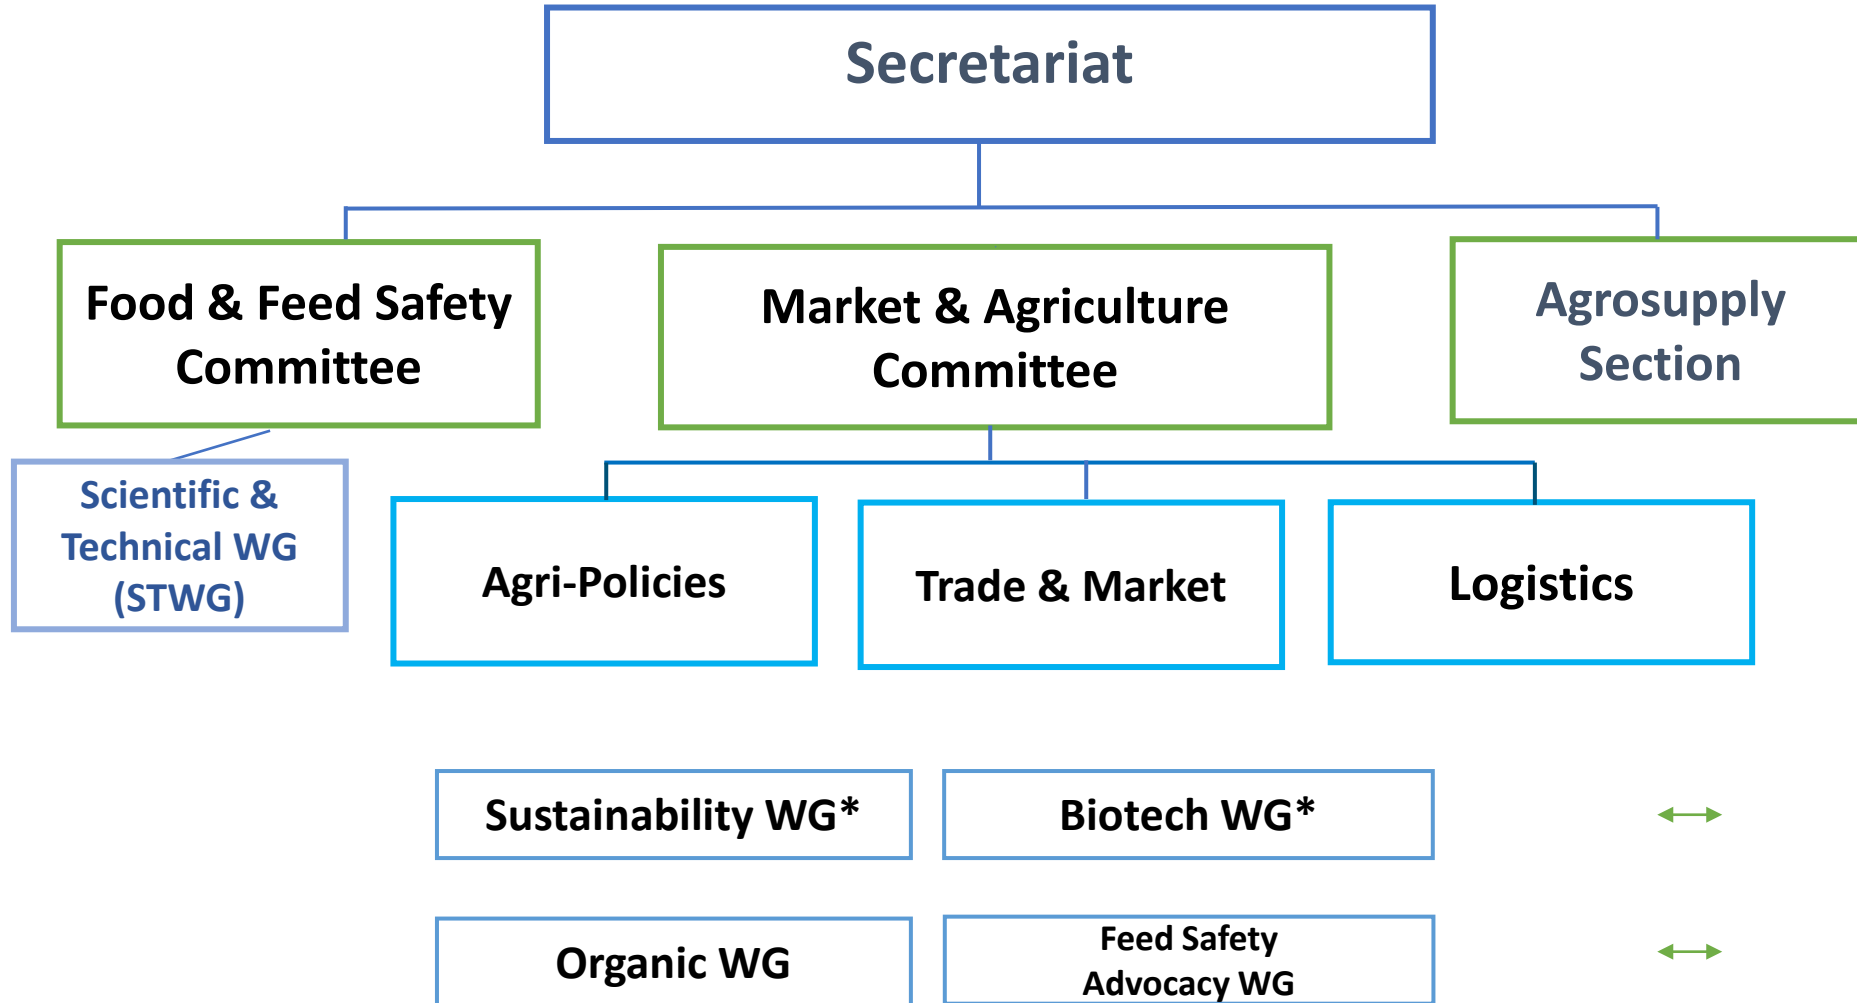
Secretariat

Food & Feed Safety Committee

Market & Agriculture Committee

Agrosupply Section

Scientific & Technical WG (STWG)

Agri-Policies

Trade & Market

Logistics

Sustainability WG*

Biotech WG*

Organic WG

Feed Safety Advocacy WG